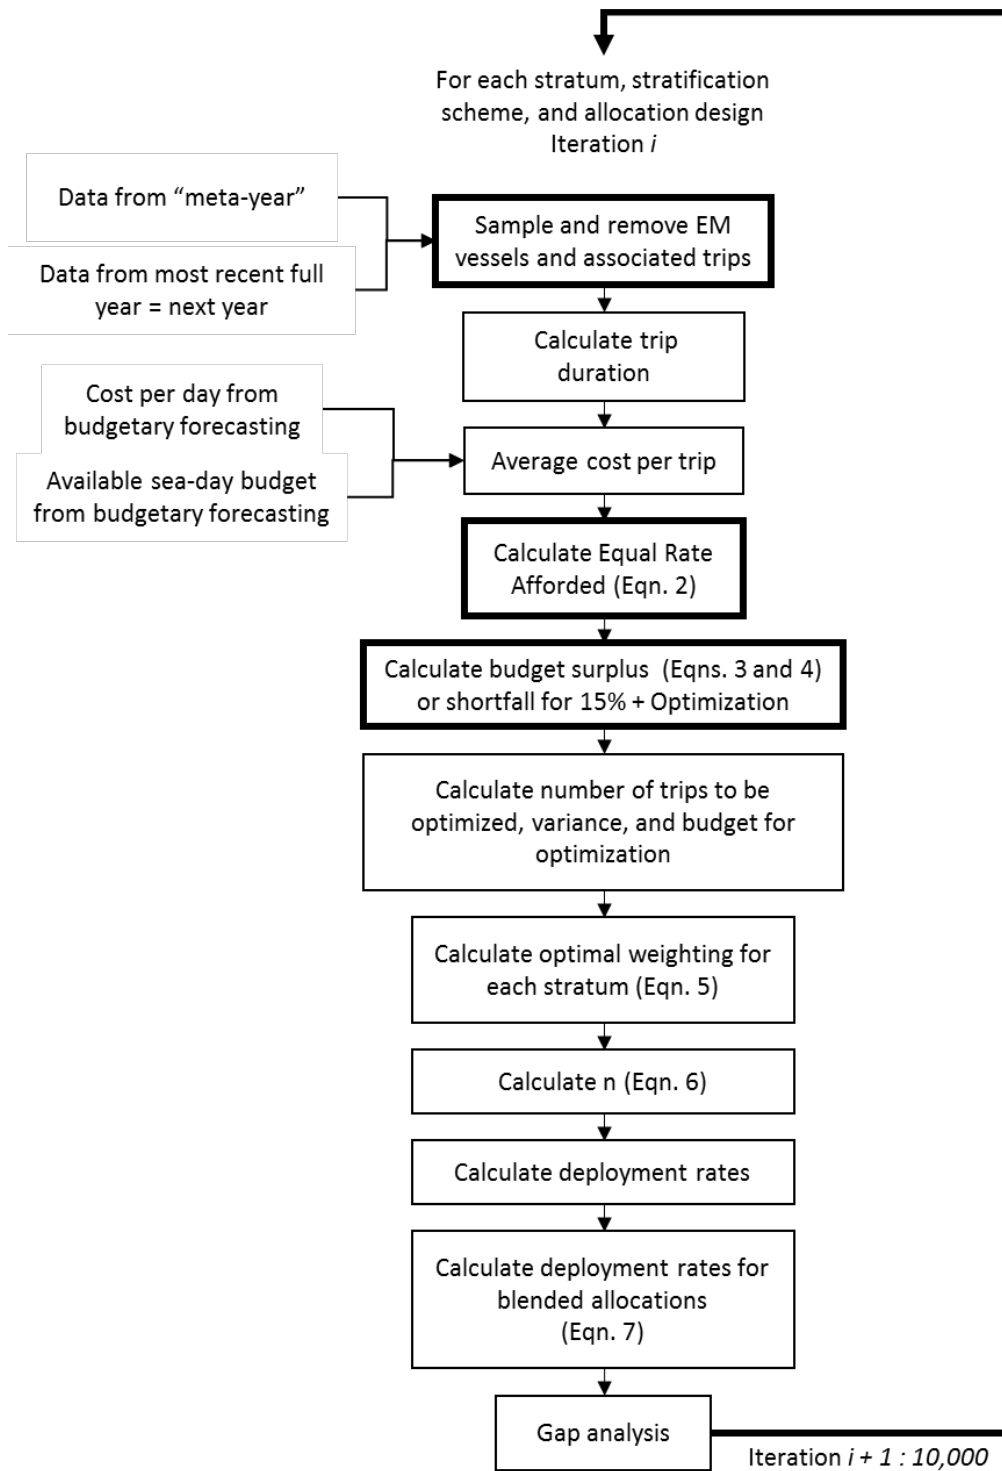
For each stratum, stratification scheme, and allocation design Iteration $i$

Data from “meta-year”

Data from most recent full year = next year

Sample and remove EM vessels and associated trips

Calculate trip duration

Cost per day from budgetary forecasting

Available sea-day budget from budgetary forecasting

Average cost per trip

Calculate Equal Rate Afforded (Eqn. 2)

Calculate budget surplus (Eqns. 3 and 4) or shortfall for 15% + Optimization

Calculate number of trips to be optimized, variance, and budget for optimization

Calculate optimal weighting for each stratum (Eqn. 5)

Calculate n (Eqn. 6)

Calculate deployment rates

Calculate deployment rates for blended allocations (Eqn. 7)

Gap analysis

Iteration $i + 1 : 10{,}000$